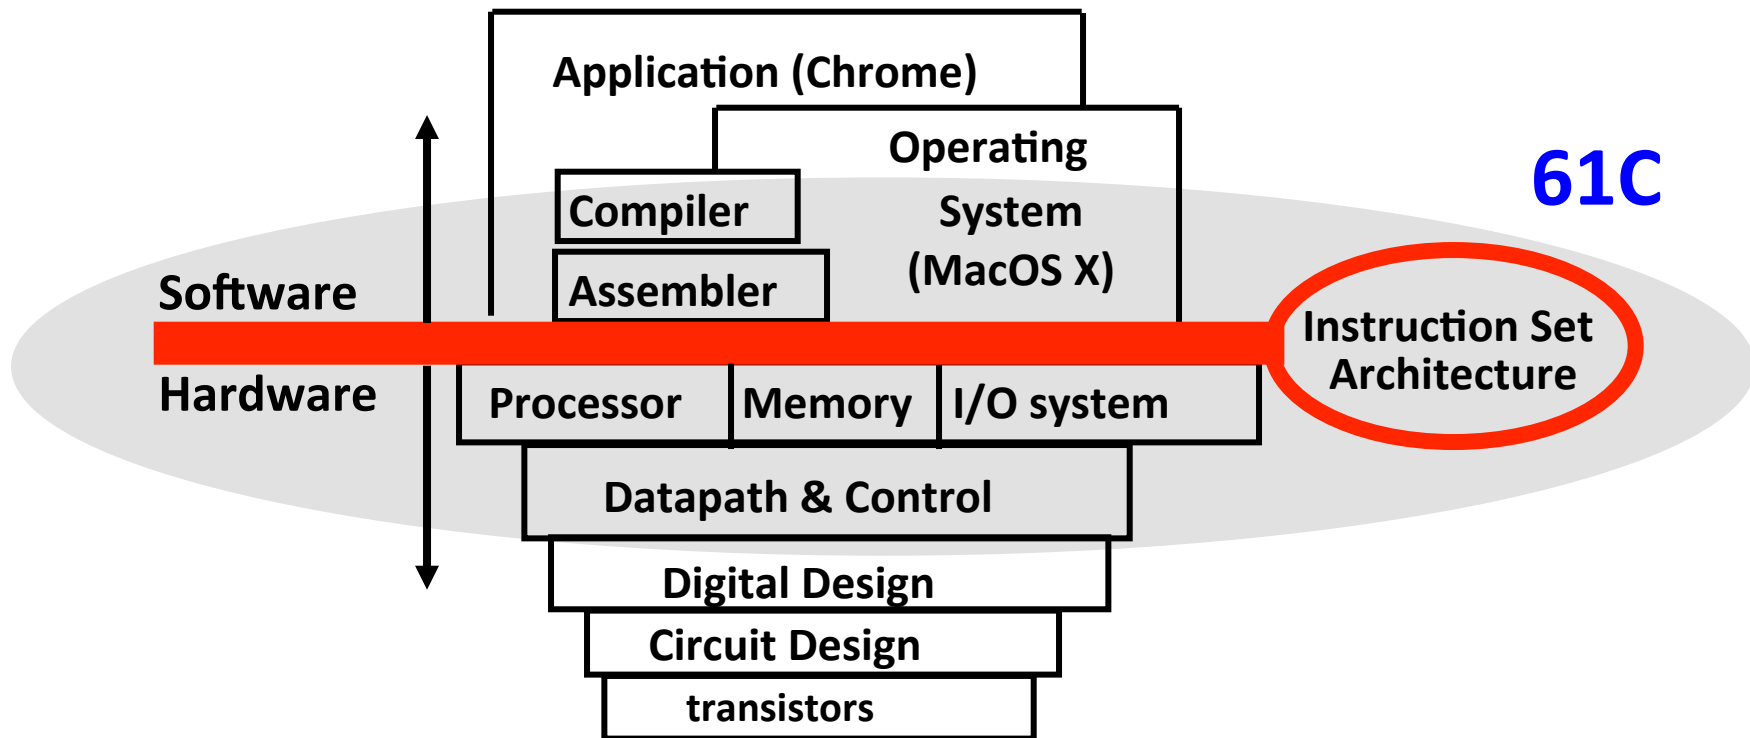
Application (Chrome)

Operating System (MacOS X)

Compiler

Assembler

61C

Software

Hardware

Instruction Set Architecture

Processor

Memory

I/O system

Datapath & Control

Digital Design

Circuit Design

transistors